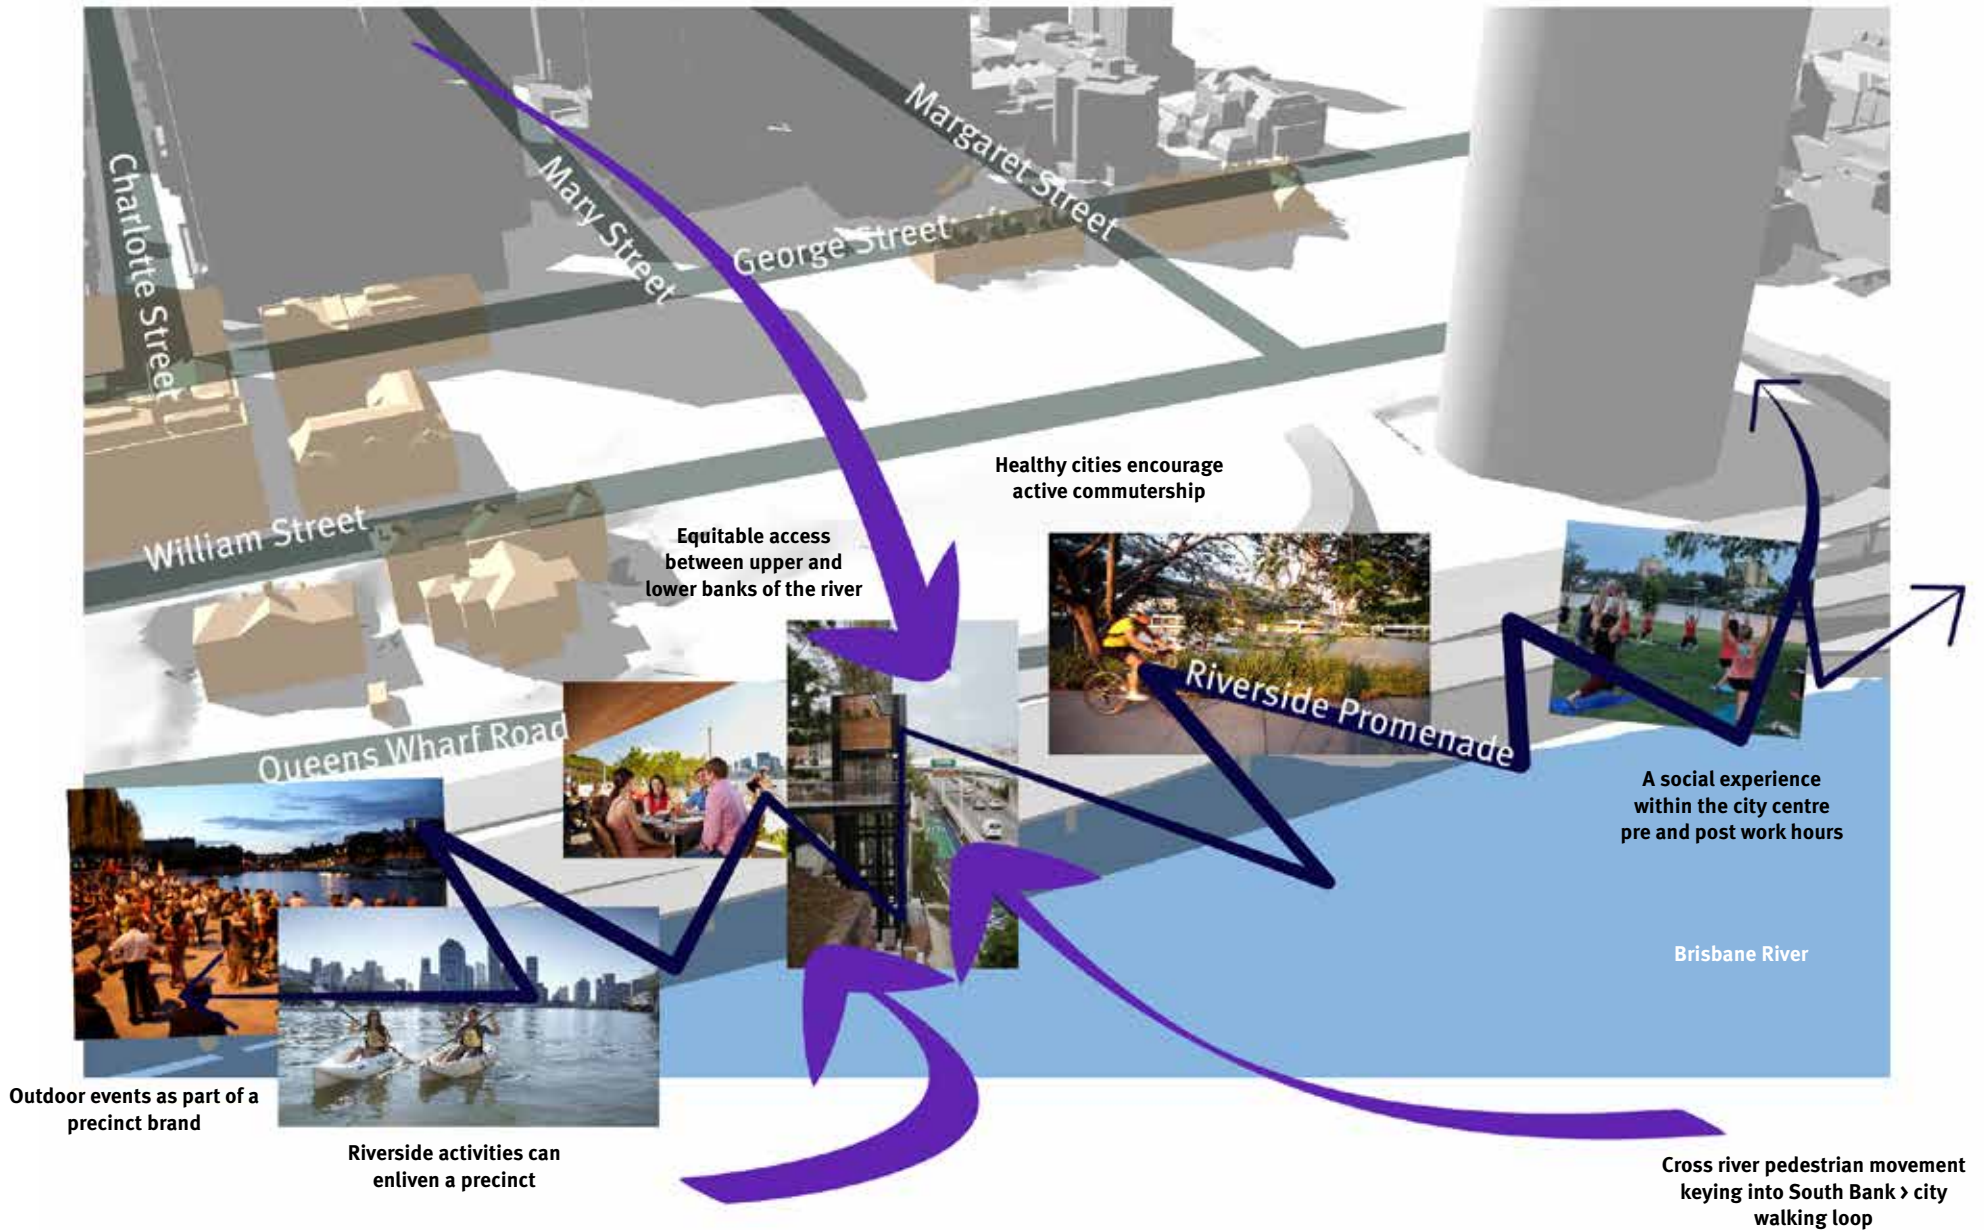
Charlotte Street

Mary Street

Margaret Street

George Street

William Street

Queens Wharf Road

Riverside Promenade

Healthy cities encourage active commutership

Equitable access between upper and lower banks of the river

A social experience within the city centre pre and post work hours

Brisbane River

Outdoor events as part of a precinct brand

Riverside activities can enliven a precinct

Cross river pedestrian movement keying into South Bank › city walking loop